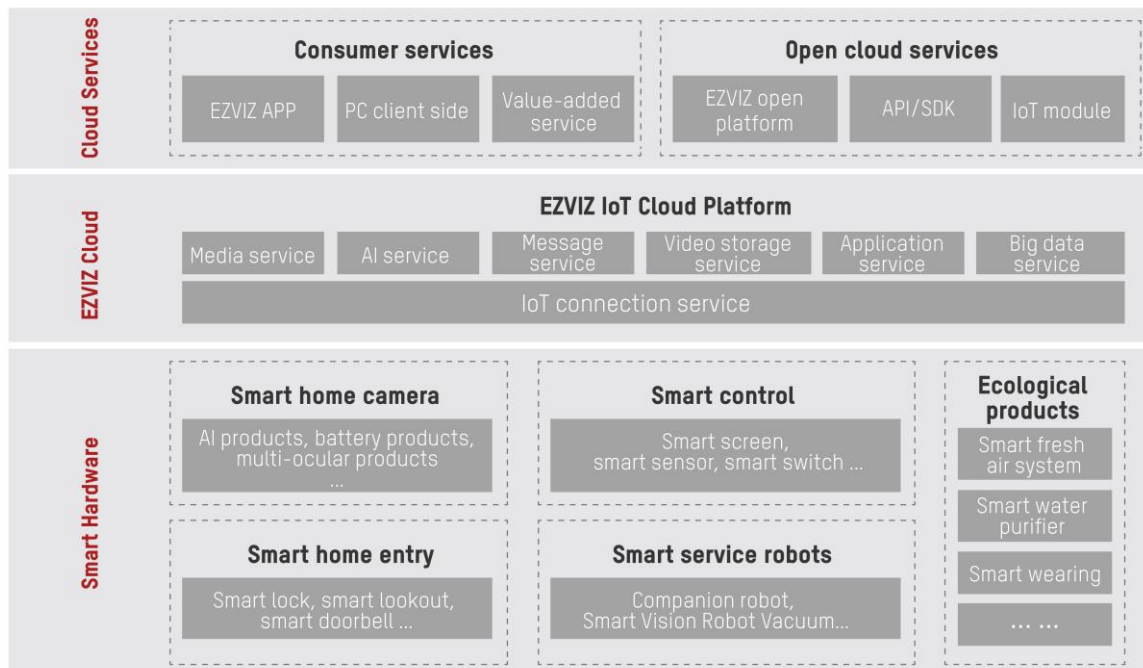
Cloud Services

Consumer services

EZVIZ APP

PC client side

Value-added service

Open cloud services

EZVIZ open platform

API/SDK

IoT module

EZVIZ Cloud

EZVIZ IoT Cloud Platform

Media service

AI service

Message service

Video storage service

Application service

Big data service

IoT connection service

Smart Hardware

Smart home camera

AI products, battery products, multi-ocular products ...

Smart control

Smart screen, smart sensor, smart switch ...

Ecological products

Smart fresh air system

Smart water purifier

Smart wearing

... ...

Smart home entry

Smart lock, smart lookout, smart doorbell ...

Smart service robots

Companion robot, Smart Vision Robot Vacuum...